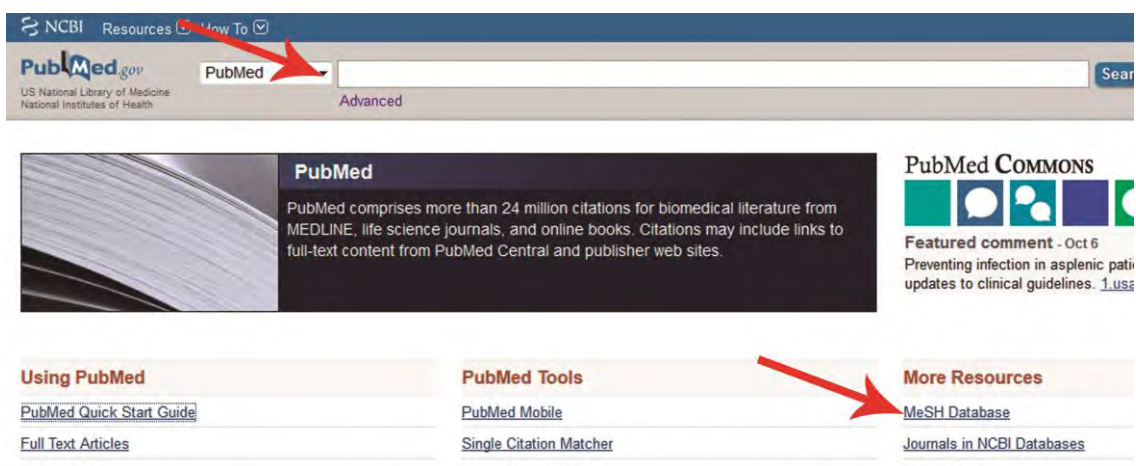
NCBI Resources How To

PubMed.gov
US National Library of Medicine
National Institutes of Health

PubMed

Advanced

Sear

PubMed

PubMed comprises more than 24 million citations for biomedical literature from MEDLINE, life science journals, and online books. Citations may include links to full-text content from PubMed Central and publisher web sites.

PubMed Commons

Featured comment - Oct 6
Preventing infection in asplenic pati updates to clinical guidelines. 1.usa

Using PubMed
PubMed Quick Start Guide
Full Text Articles

PubMed Tools
PubMed Mobile
Single Citation Matcher

More Resources
MeSH Database
Journals in NCBI Databases